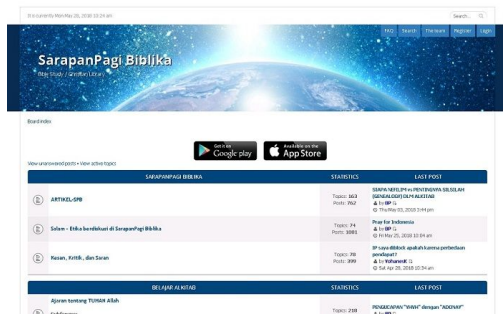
It is currently Mon May 28, 2018 10:24 am

Search... 

FAQ Search The team Register Login

SarapanPagi Biblika

Bible Study / Christian Library

Board index

GET IT ON Google play

Available on the App Store

View unanswered posts • View active topics

| SARAPANPAGI BIBLIKA | STATISTICS | LAST POST |
|---|---|---|
| ARTIKEL-SPB | Topics: 103 Posts: 762 | SIAPA NEFILIM vs PENTINGNYA SILSILAH (GENEALOGI) DLM ALKITAB by BP Thu May 03, 2018 5:44 pm |
| Salam – Etika berdiskusi di SarapanPagi Biblika | Topics: 74 Posts: 1081 | Pray for Indonesia by BP Fri May 25, 2018 10:04 am |
| Pesan, Kritik, dan Saran | Topics: 78 Posts: 399 | IP saya diblock apakah karena perbedaan pendapat? by Yohannes Sat Apr 28, 2018 10:34 am |

| BELAJAR ALKITAB | STATISTICS | LAST POST |
|---|---|---|
| Ajaran tentang TUHAN Allah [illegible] | Topics: 209 | PENGUCAPAN "YHVH" dengan "ADONAI" by BP |